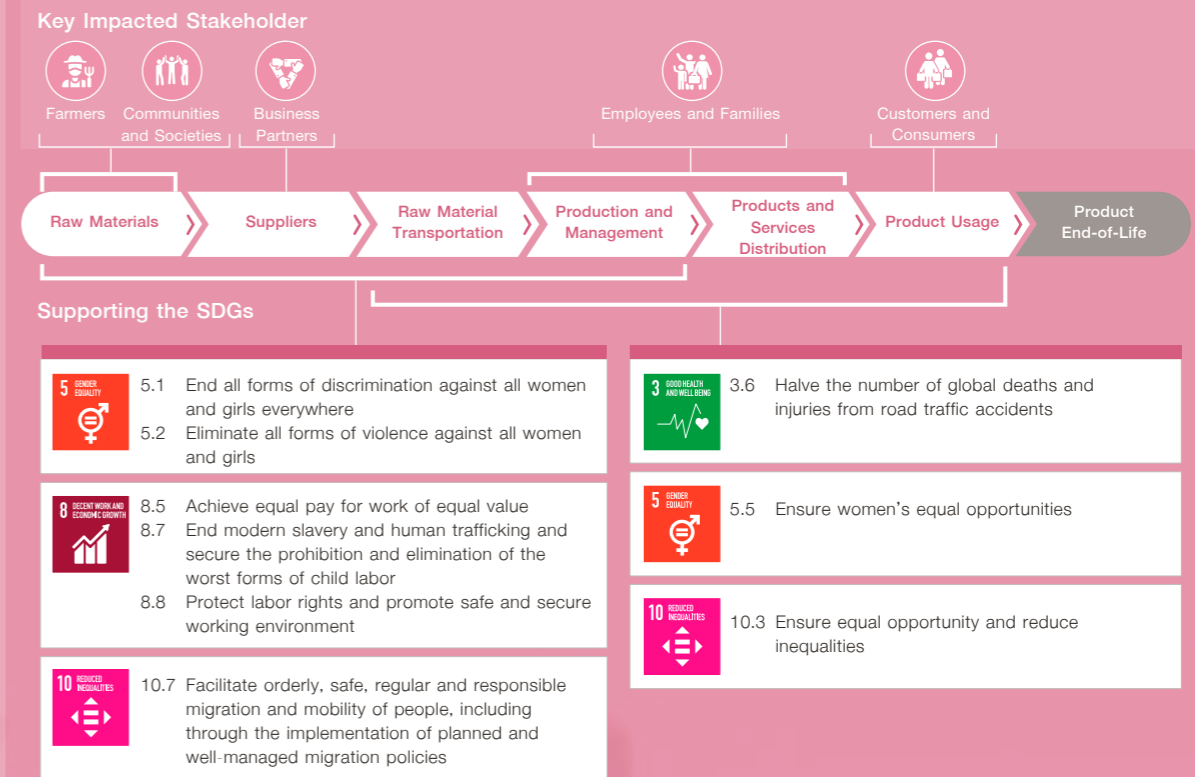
Key Impacted Stakeholder

Farmers

Communities and Societies

Business Partners

Employees and Families

Customers and Consumers

Raw Materials

Suppliers

Raw Material Transportation

Production and Management

Products and Services Distribution

Product Usage

Product End-of-Life

Supporting the SDGs

5 GENDER EQUALITY

5.1 End all forms of discrimination against all women and girls everywhere

5.2 Eliminate all forms of violence against all women and girls

8 DECENT WORK AND ECONOMIC GROWTH

8.5 Achieve equal pay for work of equal value

8.7 End modern slavery and human trafficking and secure the prohibition and elimination of the worst forms of child labor

8.8 Protect labor rights and promote safe and secure working environment

10 REDUCED INEQUALITIES

10.7 Facilitate orderly, safe, regular and responsible migration and mobility of people, including through the implementation of planned and well-managed migration policies

3 GOOD HEALTH AND WELL-BEING

3.6 Halve the number of global deaths and injuries from road traffic accidents

5 GENDER EQUALITY

5.5 Ensure women's equal opportunities

10 REDUCED INEQUALITIES

10.3 Ensure equal opportunity and reduce inequalities